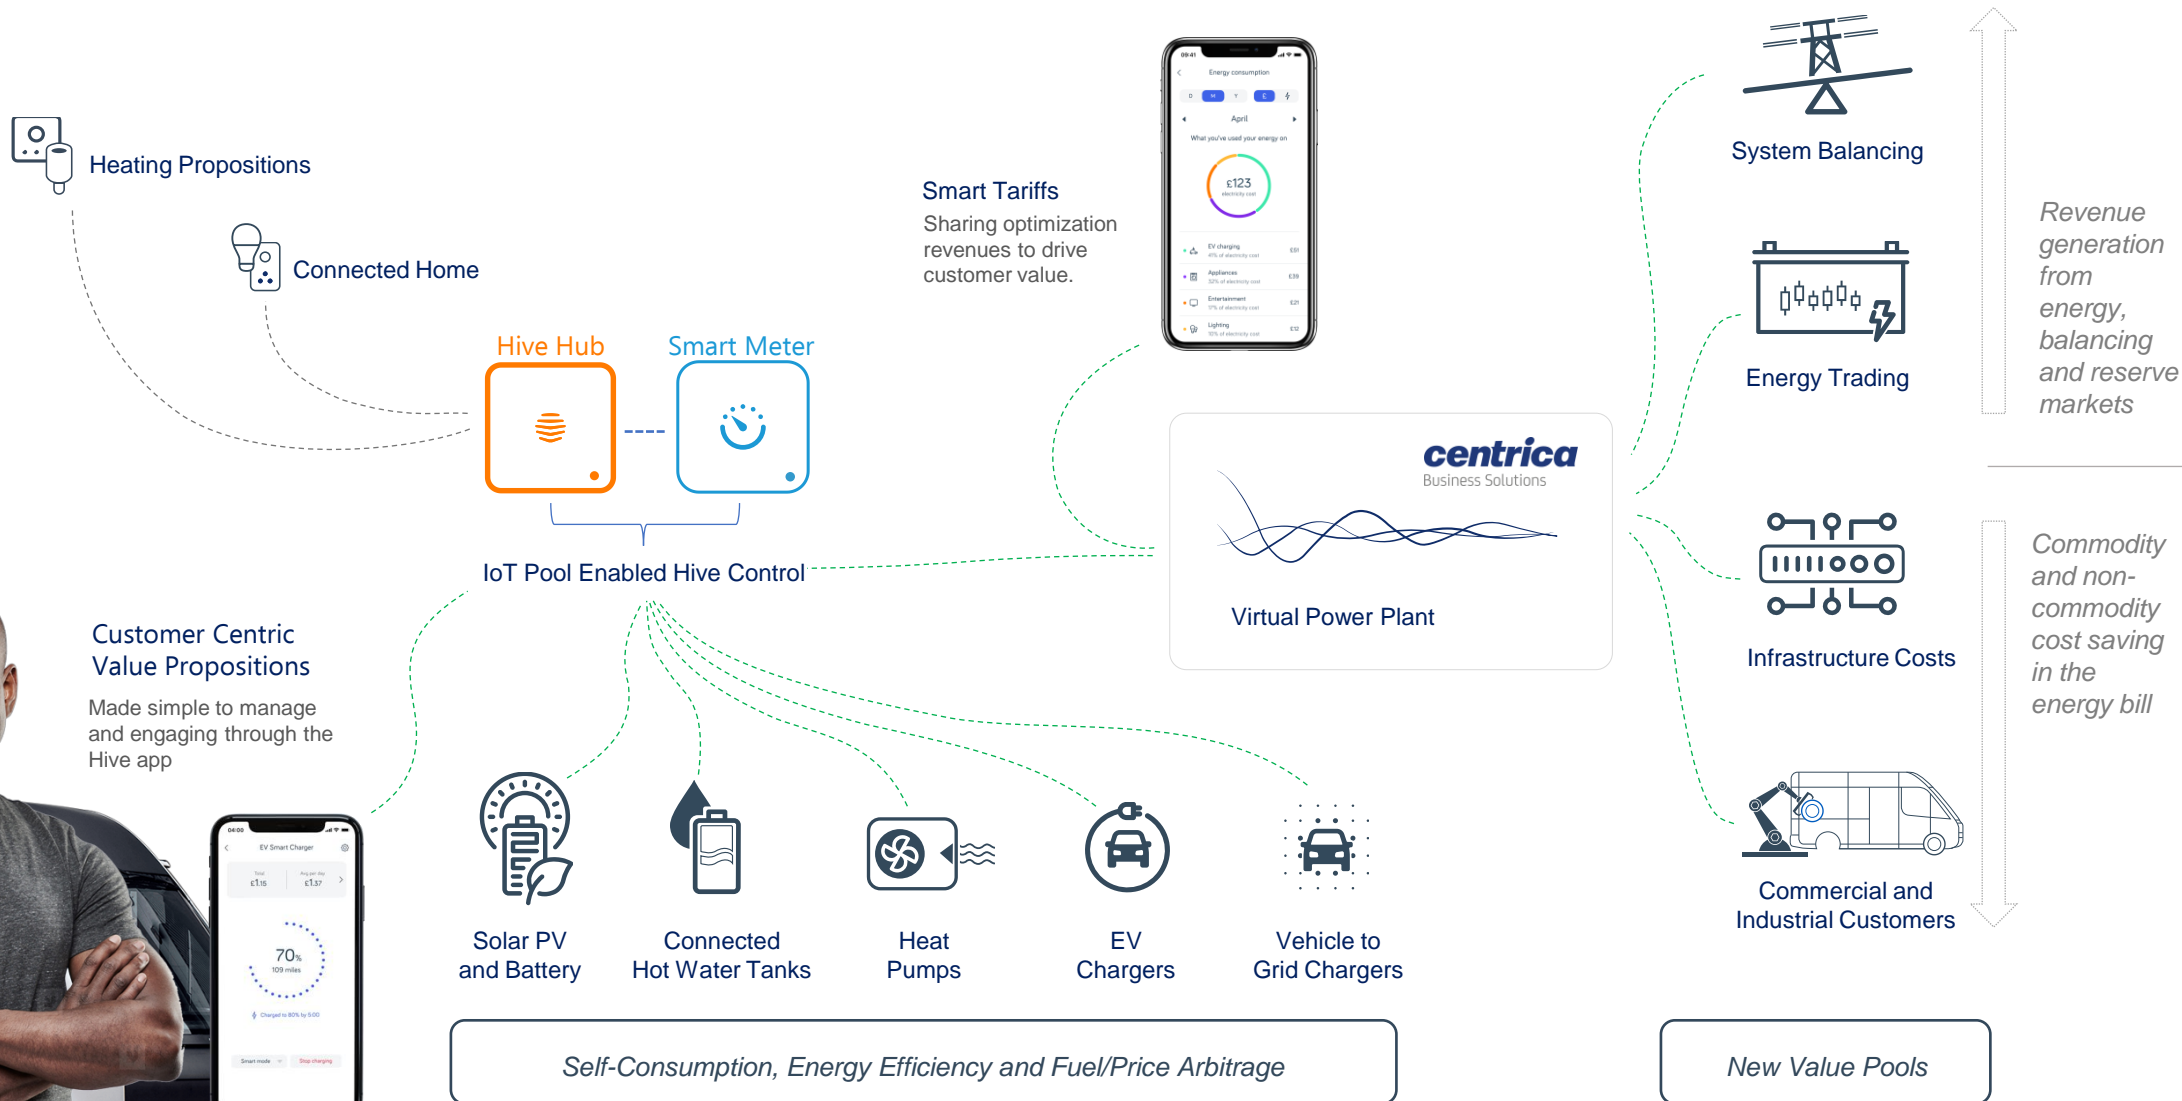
Heating Propositions

Connected Home

Hive Hub

Smart Meter

IoT Pool Enabled Hive Control

Smart Tariffs

Sharing optimization revenues to drive customer value.

Energy consumption

April

What you've used your energy on

£123

EV charging

Appliances

Entertainment

Lighting

centrica

Business Solutions

Virtual Power Plant

System Balancing

Energy Trading

Infrastructure Costs

Commercial and Industrial Customers

Revenue generation from energy, balancing and reserve markets

Commodity and non-commodity cost saving in the energy bill

Customer Centric Value Propositions

Made simple to manage and engaging through the Hive app

EV Smart Charger

£1.15

£1.37

70%

109 miles

Smart mode

Stop charging

Solar PV and Battery

Connected Hot Water Tanks

Heat Pumps

EV Chargers

Vehicle to Grid Chargers

Self-Consumption, Energy Efficiency and Fuel/Price Arbitrage

New Value Pools